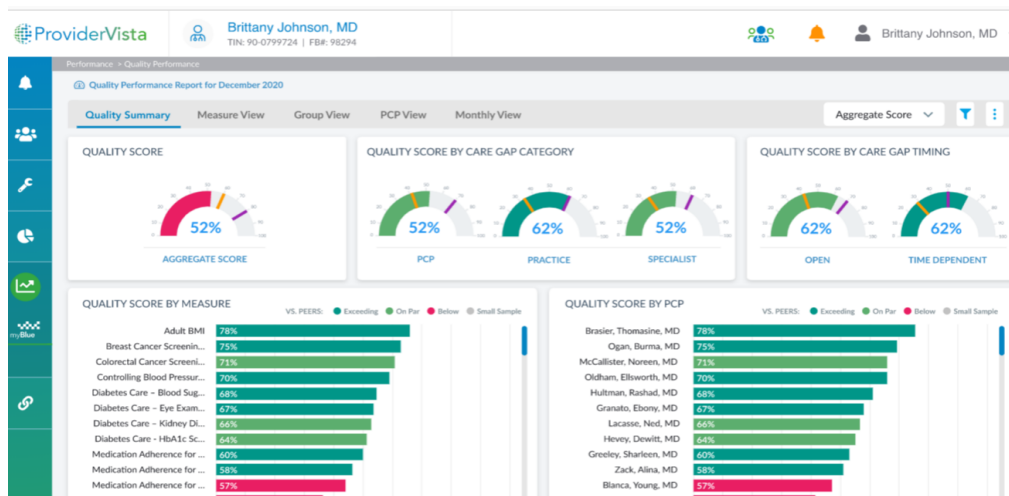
ProviderVista

Brittany Johnson, MD
TIN: 90-0799724 | FB#: 98294

Brittany Johnson, MD

myBlue

Performance > Quality Performance

Quality Performance Report for December 2020

Quality Summary | Measure View | Group View | PCP View | Monthly View

Aggregate Score

QUALITY SCORE

52%

AGGREGATE SCORE

QUALITY SCORE BY CARE GAP CATEGORY

52%
PCP

62%
PRACTICE

52%
SPECIALIST

QUALITY SCORE BY CARE GAP TIMING

62%
OPEN

62%
TIME DEPENDENT

QUALITY SCORE BY MEASURE

VS. PEERS: Exceeding On Par Below Small Sample

| Measure | Score |
|---|---|
| Adult BMI | 78% |
| Breast Cancer Screenin... | 75% |
| Colorectal Cancer Screeni... | 71% |
| Controlling Blood Pressur... | 70% |
| Diabetes Care – Blood Sug... | 68% |
| Diabetes Care – Eye Exam... | 67% |
| Diabetes Care – Kidney Di... | 66% |
| Diabetes Care – HbA1c Sc... | 64% |
| Medication Adherence for ... | 60% |
| Medication Adherence for ... | 58% |
| Medication Adherence for ... | 57% |

QUALITY SCORE BY PCP

VS. PEERS: Exceeding On Par Below Small Sample

| PCP | Score |
|---|---|
| Brasier, Thomasine, MD | 78% |
| Ogan, Burma, MD | 75% |
| McCallister, Noreen, MD | 71% |
| Oldham, Ellsworth, MD | 70% |
| Hultman, Rashad, MD | 68% |
| Granato, Ebony, MD | 67% |
| Lacasse, Ned, MD | 66% |
| Hevey, Dewitt, MD | 64% |
| Greeley, Sharleen, MD | 60% |
| Zack, Alina, MD | 58% |
| Blanca, Young, MD | 57% |